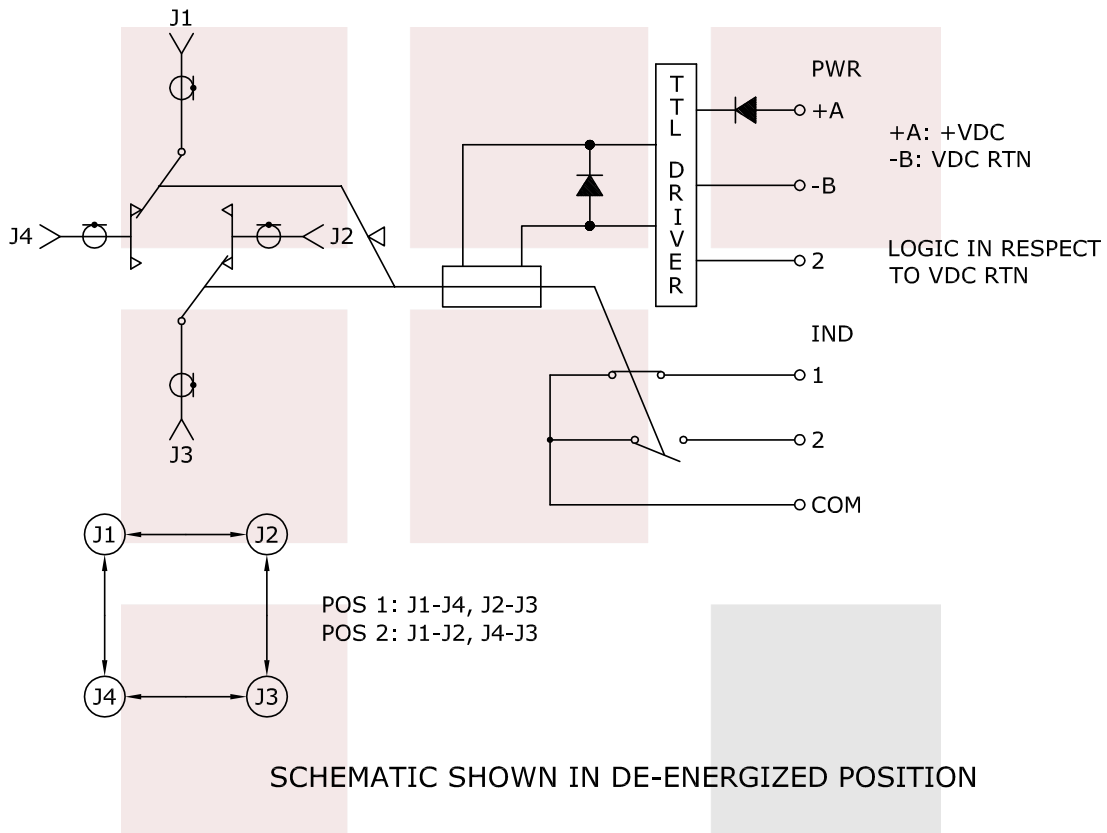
J1

J4

J2

J3

TTL DRIVER

PWR

+A

-B

2

+A: +VDC
-B: VDC RTN

LOGIC IN RESPECT TO VDC RTN

IND

1

2

COM

J1

J2

J4

J3

POS 1: J1-J4, J2-J3
POS 2: J1-J2, J4-J3

SCHEMATIC SHOWN IN DE-ENERGIZED POSITION